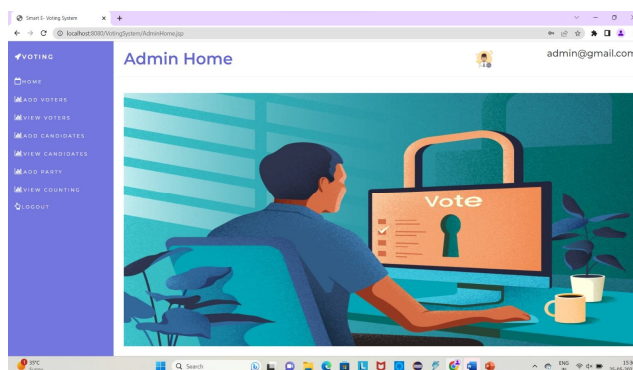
Smart E - Voting System
localhost:8080/VotingSystem/AdminHome.jsp

VOTING
HOME
ADD VOTERS
VIEW VOTERS
ADD CANDIDATES
VIEW CANDIDATES
ADD PARTY
VIEW COUNTING
LOGOUT

Admin Home
admin@gmail.com

Vote

39°C
Q Search
ENG